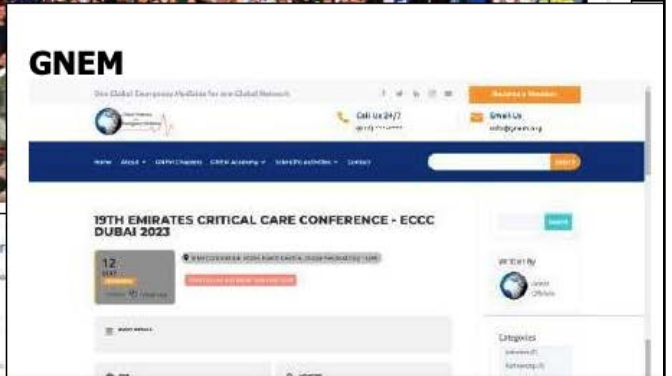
GNEM

One Global Emergency Medicine for one Global Network

Become a Member

Call Us 24/7

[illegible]

Email Us

info@gnem.org

Home About GNEM Chapters Critical Academy Scientific activities Contact

Search

19TH EMIRATES CRITICAL CARE CONFERENCE - ECCC DUBAI 2023

12

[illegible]

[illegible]

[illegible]

Search

Written By

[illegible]

Categories

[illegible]

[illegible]